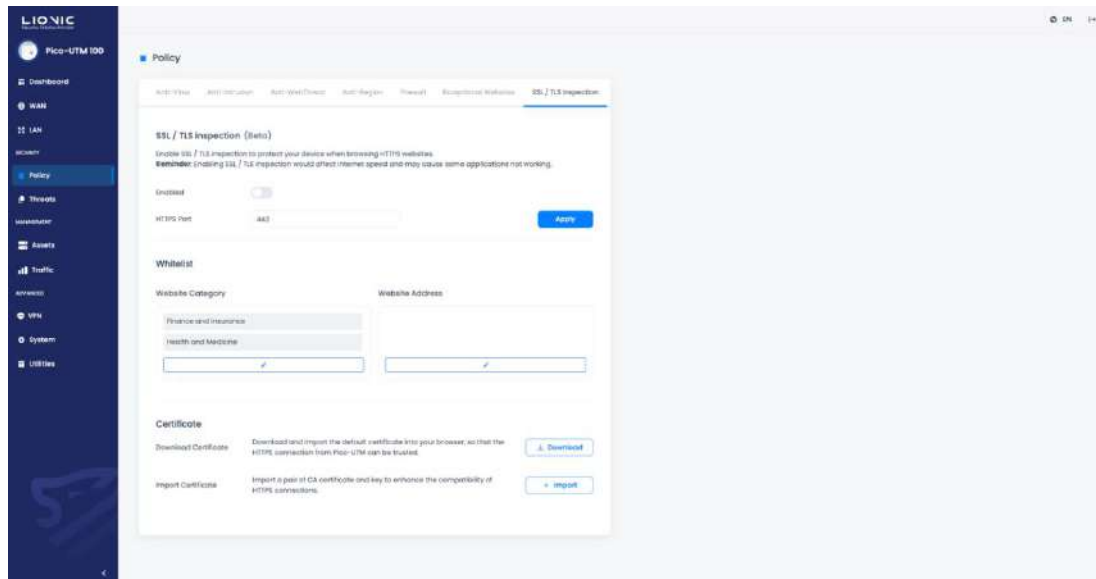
LIONIC

Pico-UTM 100

Dashboard

WAN

LAN

SECURITY

Policy

Threats

MANAGEMENT

Assets

Traffic

ADVANCED

VPN

System

Utilities

EN

Policy

Anti-Virus Anti-Intrusion Anti-WebThreat Anti-Region Firewall Exceptional Websites SSL / TLS Inspection

SSL / TLS Inspection (Beta)

Enable SSL / TLS inspection to protect your device when browsing HTTPS websites.
Reminder: Enabling SSL / TLS inspection would affect internet speed and may cause some applications not working.

Enabled

HTTPS Port 443

Apply

Whitelist

Website Category

Finance and Insurance

Health and Medicine

Website Address

Certificate

Download Certificate Download and import the default certificate into your browser, so that the HTTPS connection from Pico-UTM can be trusted.

Download

Import Certificate Import a pair of CA certificate and key to enhance the compatibility of HTTPS connections.

Import